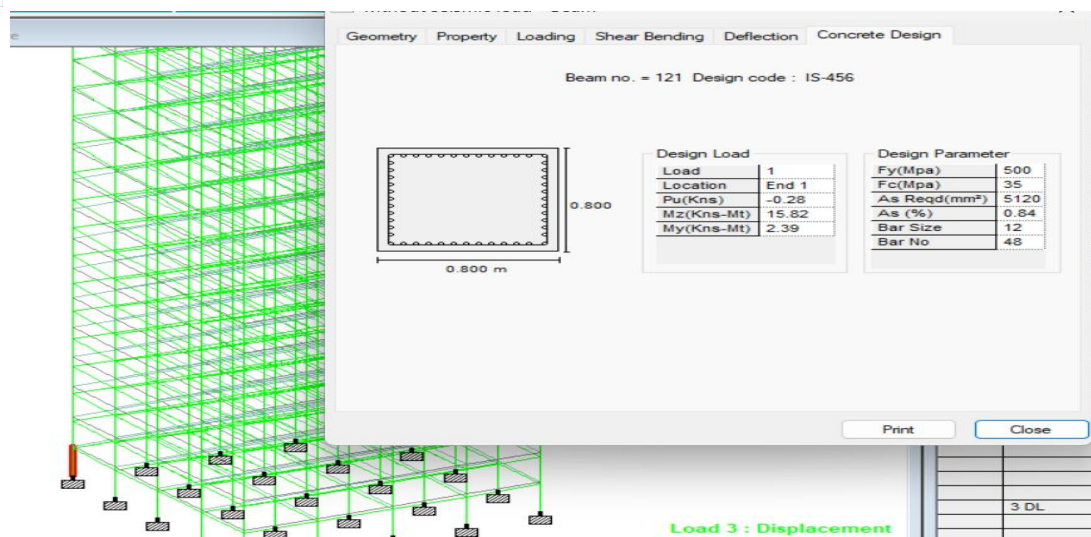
Geometry | Property | Loading | Shear Bending | Deflection | Concrete Design

Beam no. = 121 Design code : IS-456

0.800

0.800 m

Design Load

| Load | 1 |
|---|---|
| Location | End 1 |
| Pu(Kns) | -0.28 |
| Mz(Kns-Mt) | 15.82 |
| My(Kns-Mt) | 2.39 |

Design Parameter

| Fy(Mpa) | 500 |
|---|---|
| Fc(Mpa) | 35 |
| As Reqd(mm²) | 5120 |
| As (%) | 0.84 |
| Bar Size | 12 |
| Bar No | 48 |

Print

Close

3 DL

Load 3 : Displacement